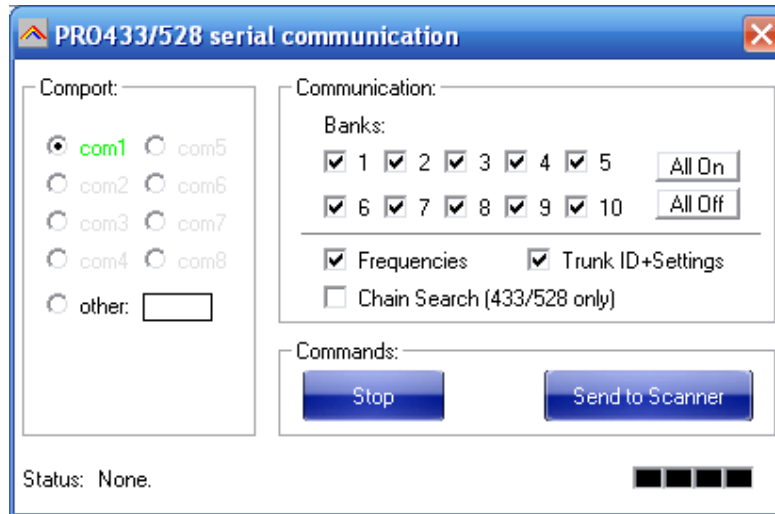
PRO433/528 serial communication

Comport:

com1 com5
com2 com6
com3 com7
com4 com8
other:

Communication:

Banks:
1 2 3 4 5 All On
6 7 8 9 10 All Off

Frequencies Trunk ID+Settings
Chain Search (433/528 only)

Commands:

Stop Send to Scanner

Status: None.